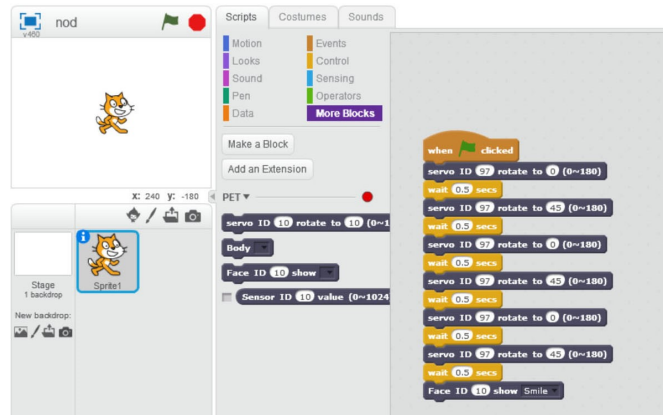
v460 nod

x: 240 y: -180

Stage
1 backdrop

New backdrop:

Sprite1

Scripts Costumes Sounds

Motion
Looks
Sound
Pen
Data
Events
Control
Sensing
Operators
More Blocks

Make a Block
Add an Extension

PET ▾

servo ID 10 rotate to 10 (0~1
Body ▾
Face ID 10 show ▾
Sensor ID 10 value (0~1024

when clicked
servo ID 97 rotate to 0 (0~180)
wait 0.5 secs
servo ID 97 rotate to 45 (0~180)
wait 0.5 secs
servo ID 97 rotate to 0 (0~180)
wait 0.5 secs
servo ID 97 rotate to 45 (0~180)
wait 0.5 secs
servo ID 97 rotate to 0 (0~180)
wait 0.5 secs
servo ID 97 rotate to 45 (0~180)
wait 0.5 secs
Face ID 10 show Smile ▾